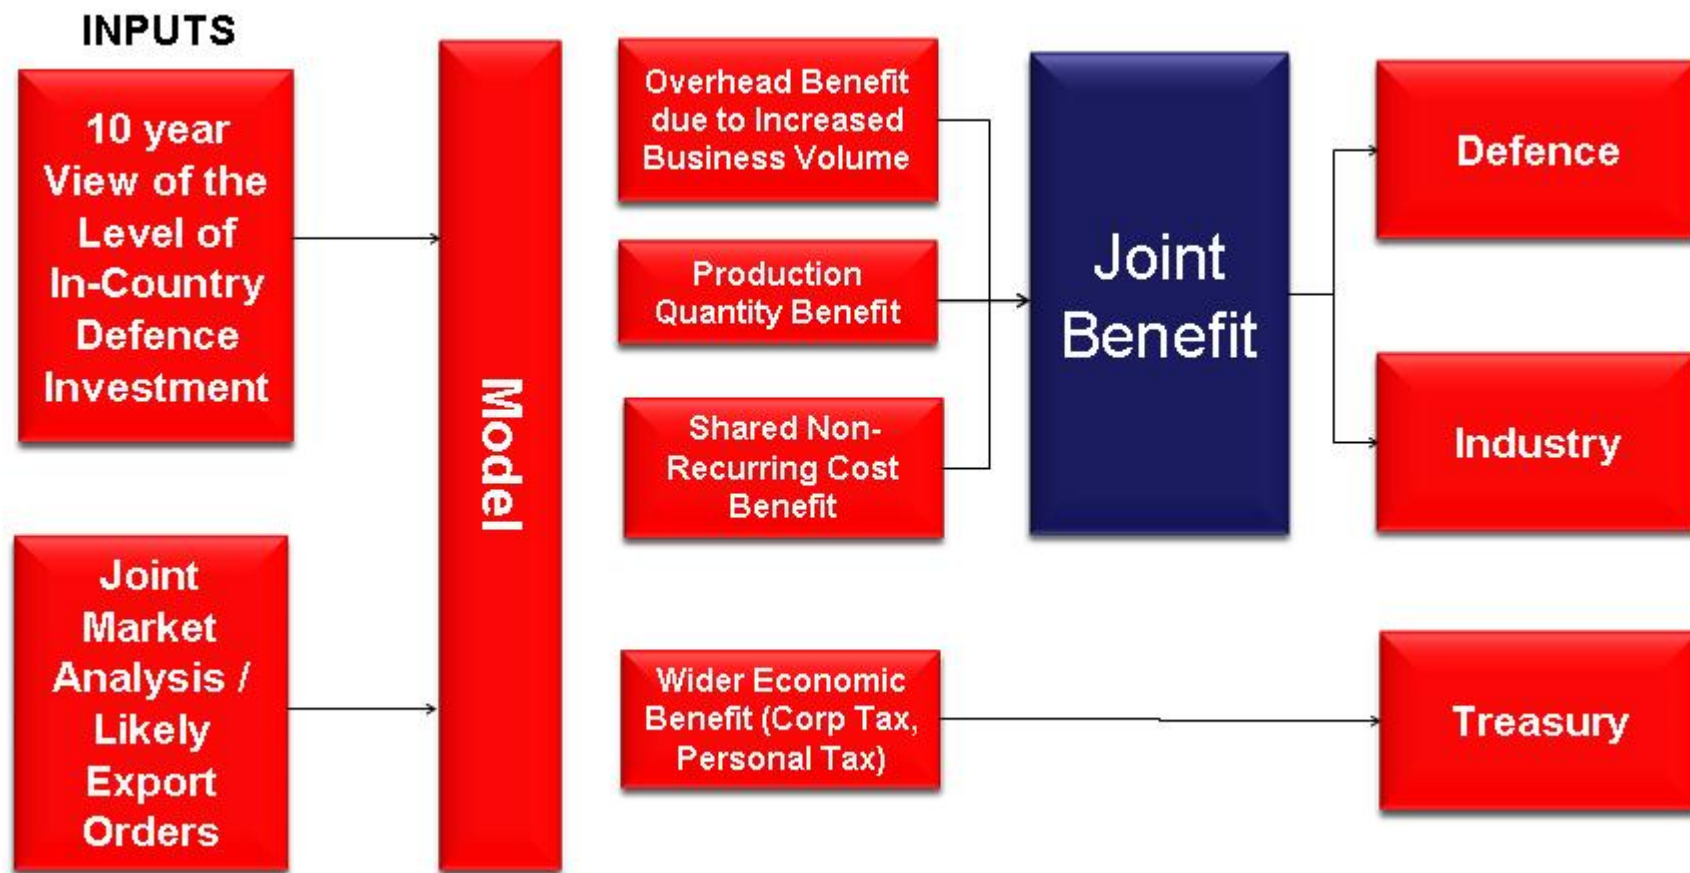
INPUTS

10 year View of the Level of In-Country Defence Investment

Joint Market Analysis / Likely Export Orders

Model

Overhead Benefit due to Increased Business Volume

Production Quantity Benefit

Shared Non-Recurring Cost Benefit

Wider Economic Benefit (Corp Tax, Personal Tax)

Joint Benefit

Defence

Industry

Treasury